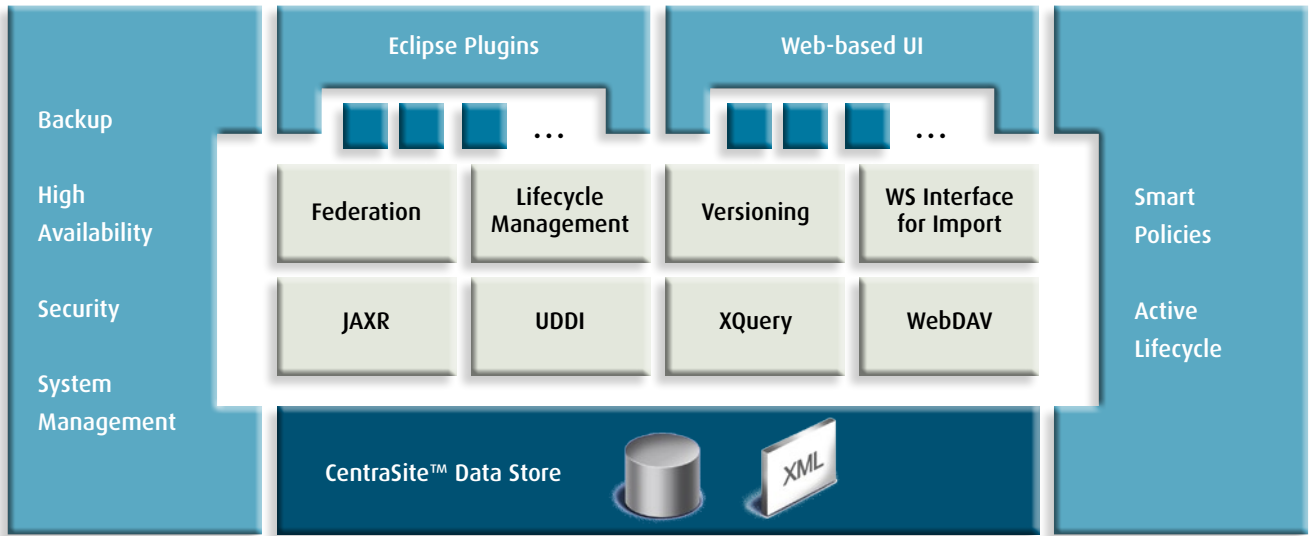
Backup

High Availability

Security

System Management

Eclipse Plugins

...

Web-based UI

...

Federation

Lifecycle Management

Versioning

WS Interface for Import

JAXR

UDDI

XQuery

WebDAV

CentraSite™ Data Store

XML

Smart Policies

Active Lifecycle